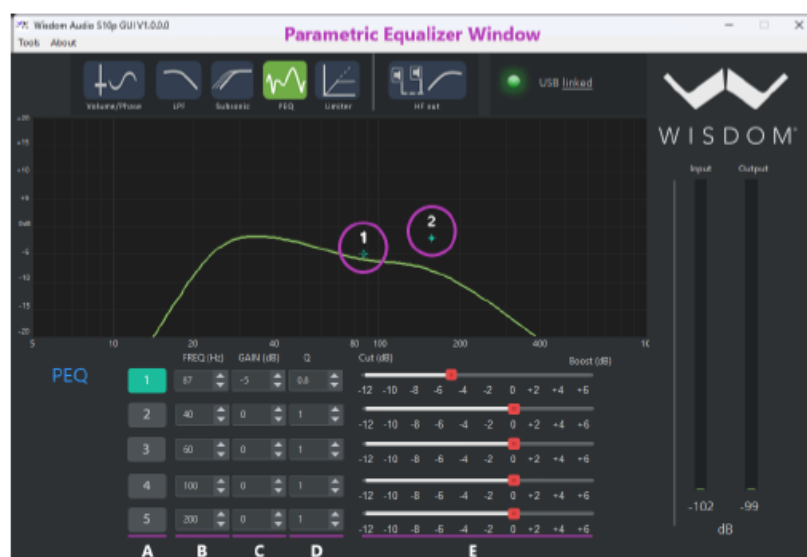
Wisdom Audio S10p GUI V1.0.0.0
Tools About
Parametric Equalizer Window

Volume/Phase LPF Subsonic PEQ Limiter HF cut
USB linked

WISDOM

+20
+15
+10
+5
0dB
-5
-10
-15
-20

5 10 20 40 80 100 200 400 1K

1
2

Input Output

PEQ
FREQ (Hz) GAIN (dB) Q Cut (dB) Boost (dB)

| | | | | |
|---|---|---|---|---|
| 1 | 87 | -5 | 0.8 | -12 -10 -8 -6 -4 -2 0 +2 +4 +6 |
| 2 | 40 | 0 | 1 | -12 -10 -8 -6 -4 -2 0 +2 +4 +6 |
| 3 | 60 | 0 | 1 | -12 -10 -8 -6 -4 -2 0 +2 +4 +6 |
| 4 | 100 | 0 | 1 | -12 -10 -8 -6 -4 -2 0 +2 +4 +6 |
| 5 | 200 | 0 | 1 | -12 -10 -8 -6 -4 -2 0 +2 +4 +6 |

A B C D E

-102 -99
dB